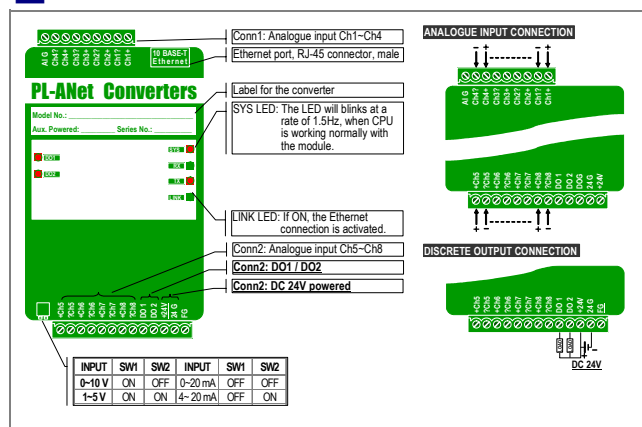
AI G Ch4- Ch4+ Ch3- Ch3+ Ch2- Ch2+ Ch1- Ch1+

10 BASE-T Ethernet

Conn1: Analogue input Ch1~Ch4

Ethernet port, RJ-45 connector, male

PL-ANet Converters

Label for the converter

Model No.:

Aux. Powered: Series No.:

SYS LED: The LED will blinks at a rate of 1.5Hz, when CPU is working normally with the module.

SYS

RX

TX

LINK

DO1

DO2

LINK LED: If ON, the Ethernet connection is activated.

Conn2: Analogue input Ch5~Ch8

Conn2: DO1 / DO2

Conn2: DC 24V powered

+Ch5 -Ch5 +Ch6 -Ch6 +Ch7 -Ch7 +Ch8 -Ch8 DO 1 DO 2 +24V 24 G FG

| INPUT | SW1 | SW2 | INPUT | SW1 | SW2 |
|---|---|---|---|---|---|
| 0~10 V | ON | OFF | 0~20 mA | OFF | OFF |
| 1~5 V | ON | ON | 4~ 20 mA | OFF | ON |

ANALOGUE INPUT CONNECTION

- + - +

AI G Ch4- Ch4+ Ch3- Ch3+ Ch2- Ch2+ Ch1- Ch1+

+Ch5 -Ch5 +Ch6 -Ch6 +Ch7 -Ch7 +Ch8 -Ch8 DO 1 DO 2 DOG 24 G +24V

+ - + -

DISCRETE OUTPUT CONNECTION

+Ch5 -Ch5 +Ch6 -Ch6 +Ch7 -Ch7 +Ch8 -Ch8 DO 1 DO 2 +24V 24 G FG

+ -

DC 24V